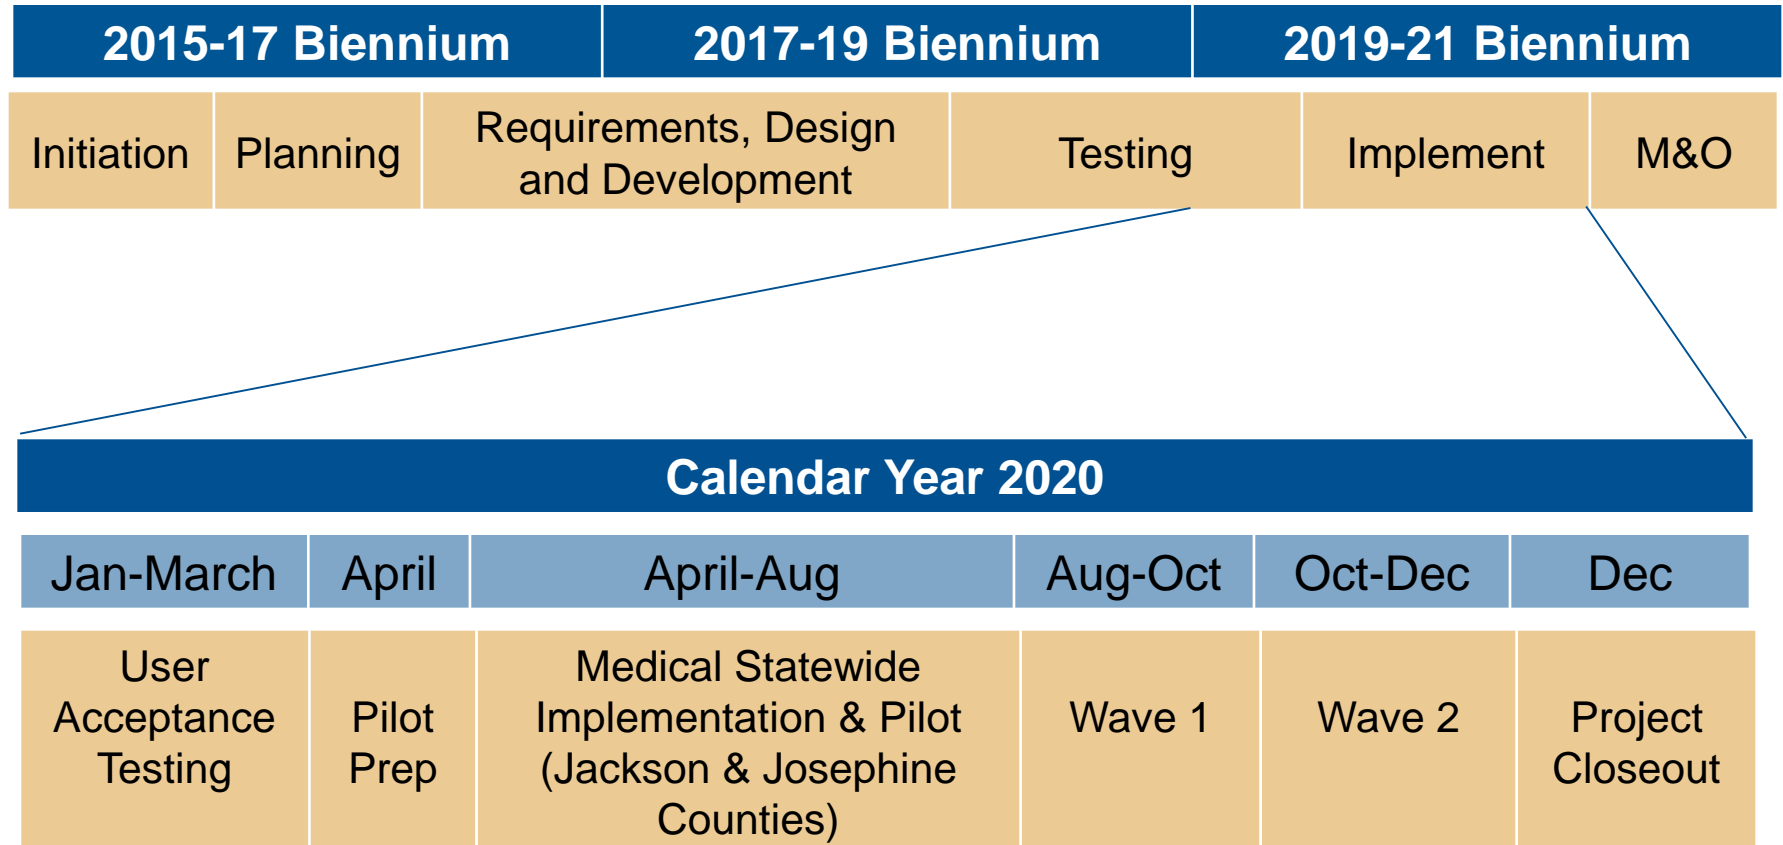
| 2015-17 Biennium | 2017-19 Biennium | 2019-21 Biennium |
|---|---|---|

| Initiation | Planning | Requirements, Design and Development | Testing | Implement | M&O |
|---|---|---|---|---|---|

Calendar Year 2020

| Jan-March | April | April-Aug | Aug-Oct | Oct-Dec | Dec |
|---|---|---|---|---|---|
| User Acceptance Testing | Pilot Prep | Medical Statewide Implementation & Pilot (Jackson & Josephine Counties) | Wave 1 | Wave 2 | Project Closeout |